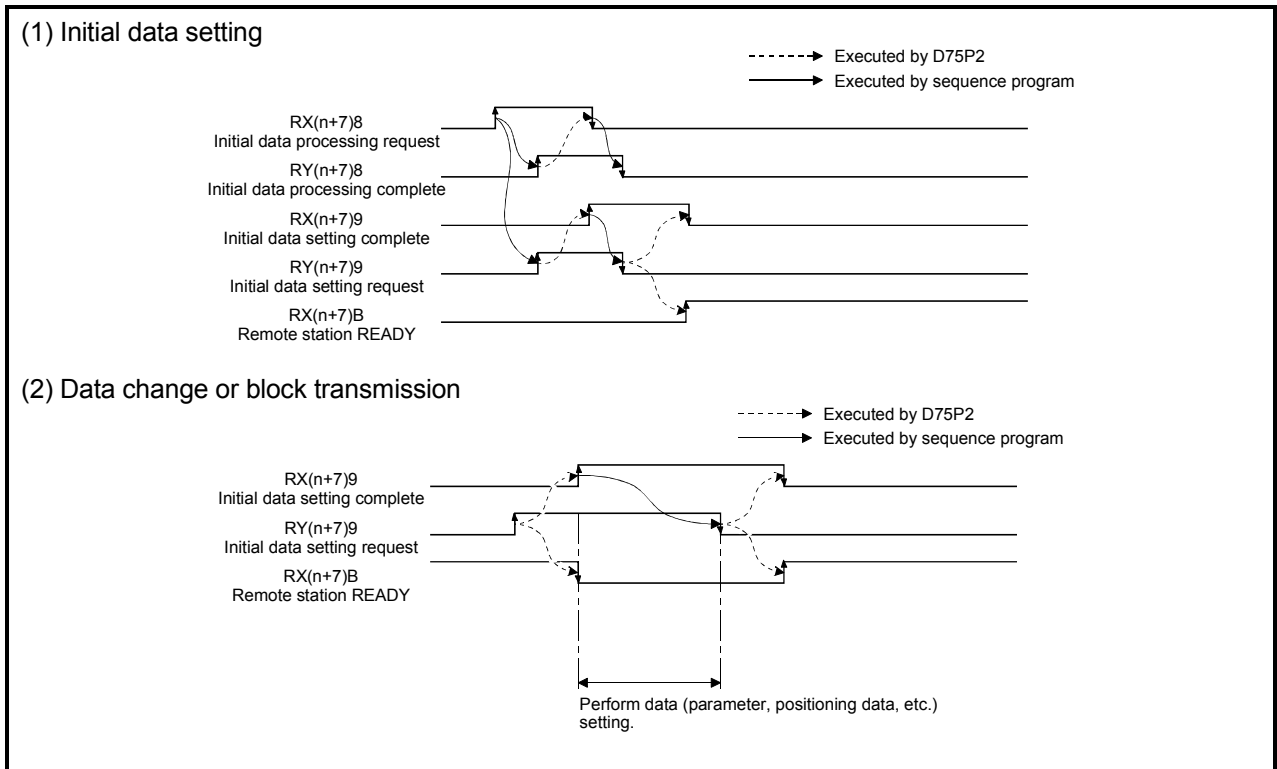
(1) Initial data setting

Executed by D75P2
Executed by sequence program

RX(n+7)8
Initial data processing request

RY(n+7)8
Initial data processing complete

RX(n+7)9
Initial data setting complete

RY(n+7)9
Initial data setting request

RX(n+7)B
Remote station READY

(2) Data change or block transmission

Executed by D75P2
Executed by sequence program

RX(n+7)9
Initial data setting complete

RY(n+7)9
Initial data setting request

RX(n+7)B
Remote station READY

Perform data (parameter, positioning data, etc.) setting.